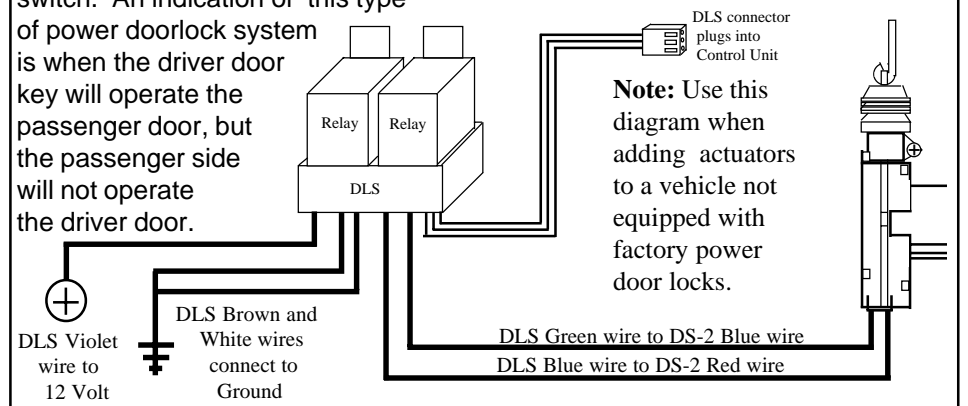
switch. An indication of this type of power doorlock system is when the driver door key will operate the passenger door, but the passenger side will not operate the driver door.

DLS connector plugs into Control Unit

Relay

Relay

DLS

**Note:** Use this diagram when adding actuators to a vehicle not equipped with factory power door locks.

DLS Violet wire to 12 Volt

DLS Brown and White wires connect to Ground

DLS Green wire to DS-2 Blue wire

DLS Blue wire to DS-2 Red wire